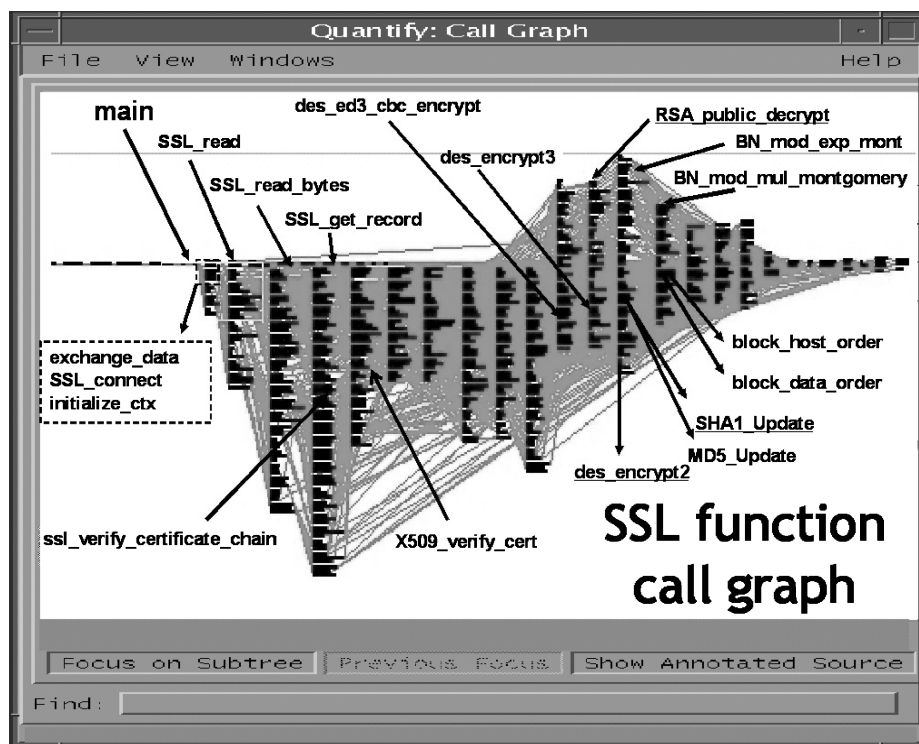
Quantify: Call Graph

File View Windows Help

main

SSL_read

SSL_read_bytes

SSL_get_record

des_ed3_cbc_encrypt

des_encrypt3

RSA_public_decrypt

BN_mod_exp_mont

BN_mod_mul_montgomery

exchange_data
SSL_connect
initialize_ctx

block_host_order

block_data_order

SHA1_Update

MD5_Update

des_encrypt2

ssl_verify_certificate_chain

X509_verify_cert

SSL function call graph

Focus on Subtree | Previous Focus | Show Annotated Source

Find: